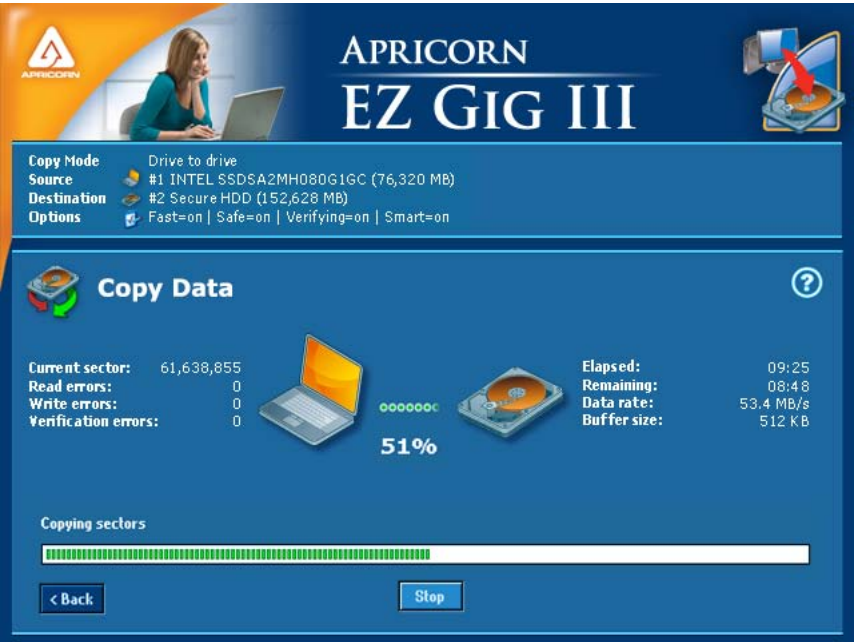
APRICORN

APRICORN
EZ GIG III

Copy Mode Drive to drive
Source #1 INTEL SSDSA2MH080G1GC (76,320 MB)
Destination #2 Secure HDD (152,628 MB)
Options Fast=on | Safe=on | Verifying=on | Smart=on

Copy Data

?

| | |
|---|---|
| Current sector: | 61,638,855 |
| Read errors: | 0 |
| Write errors: | 0 |
| Verification errors: | 0 |

51%

| | |
|---|---|
| Elapsed: | 09:25 |
| Remaining: | 08:48 |
| Data rate: | 53.4 MB/s |
| Buffer size: | 512 KB |

Copying sectors

< Back

Stop